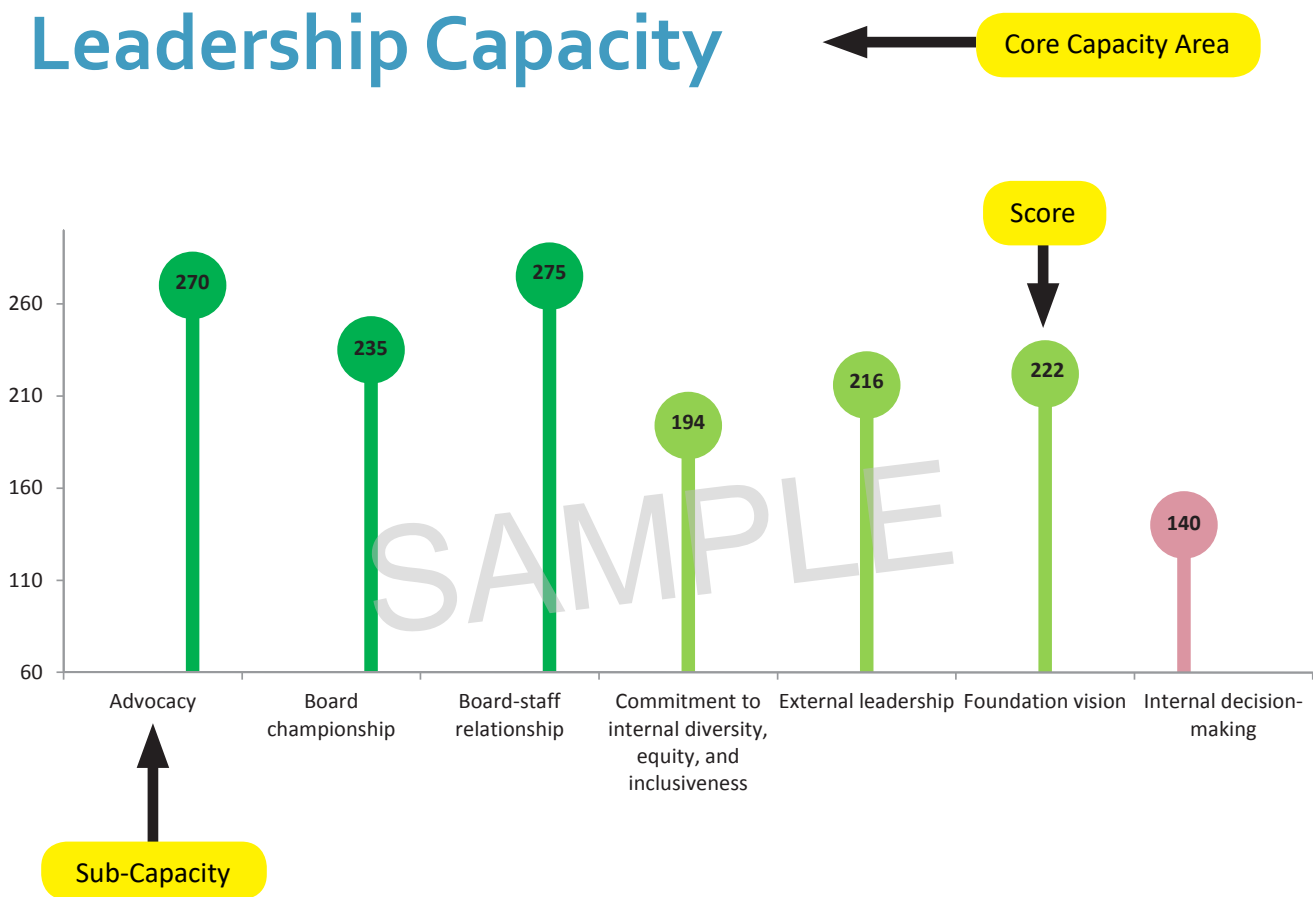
Leadership Capacity

Core Capacity Area

Score

260
210
160
110
60

270
235
275
194
216
222
140

SAMPLE

Advocacy
Board championship
Board-staff relationship
Commitment to internal diversity, equity, and inclusiveness
External leadership
Foundation vision
Internal decision-making

Sub-Capacity